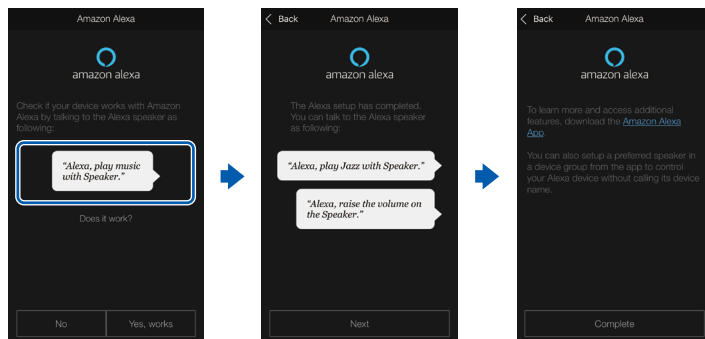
Amazon Alexa

amazon alexa

Check if your device works with Amazon Alexa by talking to the Alexa speaker as following:

"Alexa, play music with Speaker."

Does it work?

No

Yes, works

Back

Amazon Alexa

amazon alexa

The Alexa setup has completed. You can talk to the Alexa speaker as following:

"Alexa, play Jazz with Speaker."

"Alexa, raise the volume on the Speaker."

Next

Back

Amazon Alexa

amazon alexa

To learn more and access additional features, download the Amazon Alexa App.

You can also setup a preferred speaker in a device group from the app to control your Alexa device without calling its device name.

Complete